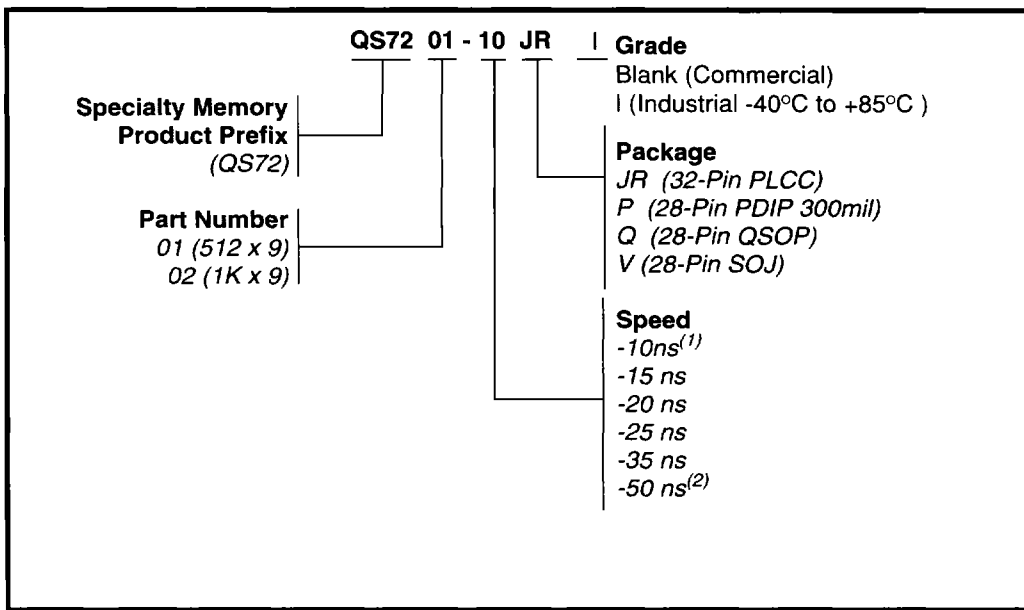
QS72 01 - 10 JR I Grade
Blank (Commercial)
I (Industrial -40°C to +85°C )

Specialty Memory Product Prefix
(QS72)

Part Number
01 (512 x 9)
02 (1K x 9)

Package
JR (32-Pin PLCC)
P (28-Pin PDIP 300mil)
Q (28-Pin QSOP)
V (28-Pin SOJ)

Speed
-10ns$^{(1)}$
-15 ns
-20 ns
-25 ns
-35 ns
-50 ns$^{(2)}$